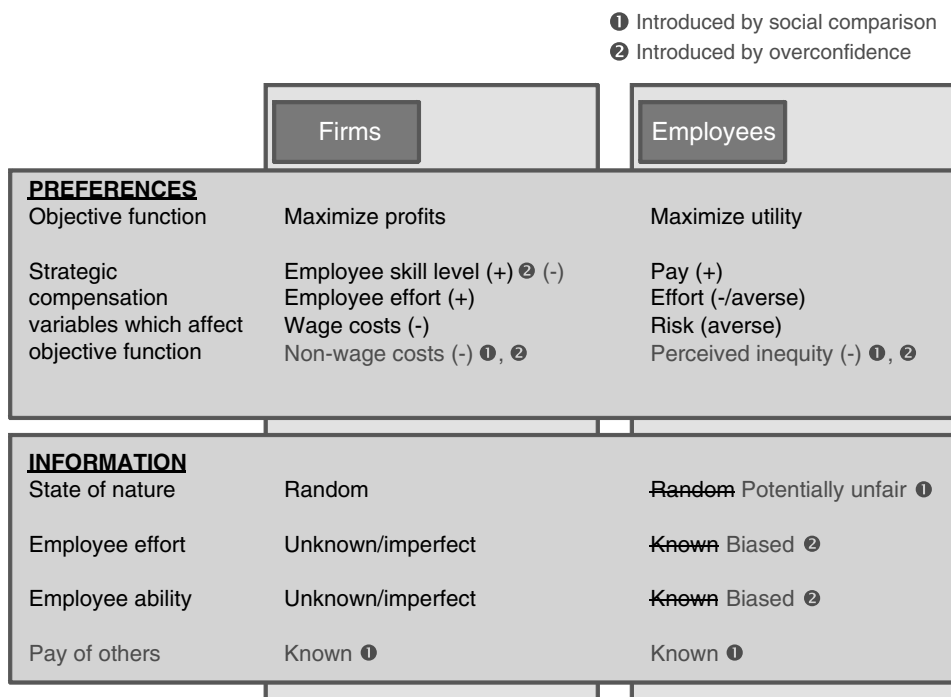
❶ Introduced by social comparison
❷ Introduced by overconfidence

| | Firms | Employees |
|---|---|---|
| **PREFERENCES** | | |
| Objective function | Maximize profits | Maximize utility |
| Strategic compensation variables which affect objective function | Employee skill level (+) ❷ (-)<br>Employee effort (+)<br>Wage costs (-)<br>Non-wage costs (-) ❶, ❷ | Pay (+)<br>Effort (-/averse)<br>Risk (averse)<br>Perceived inequity (-) ❶, ❷ |
| **INFORMATION** | | |
| State of nature | Random | ~~Random~~ Potentially unfair ❶ |
| Employee effort | Unknown/imperfect | ~~Known~~ Biased ❷ |
| Employee ability | Unknown/imperfect | ~~Known~~ Biased ❷ |
| Pay of others | Known ❶ | Known ❶ |